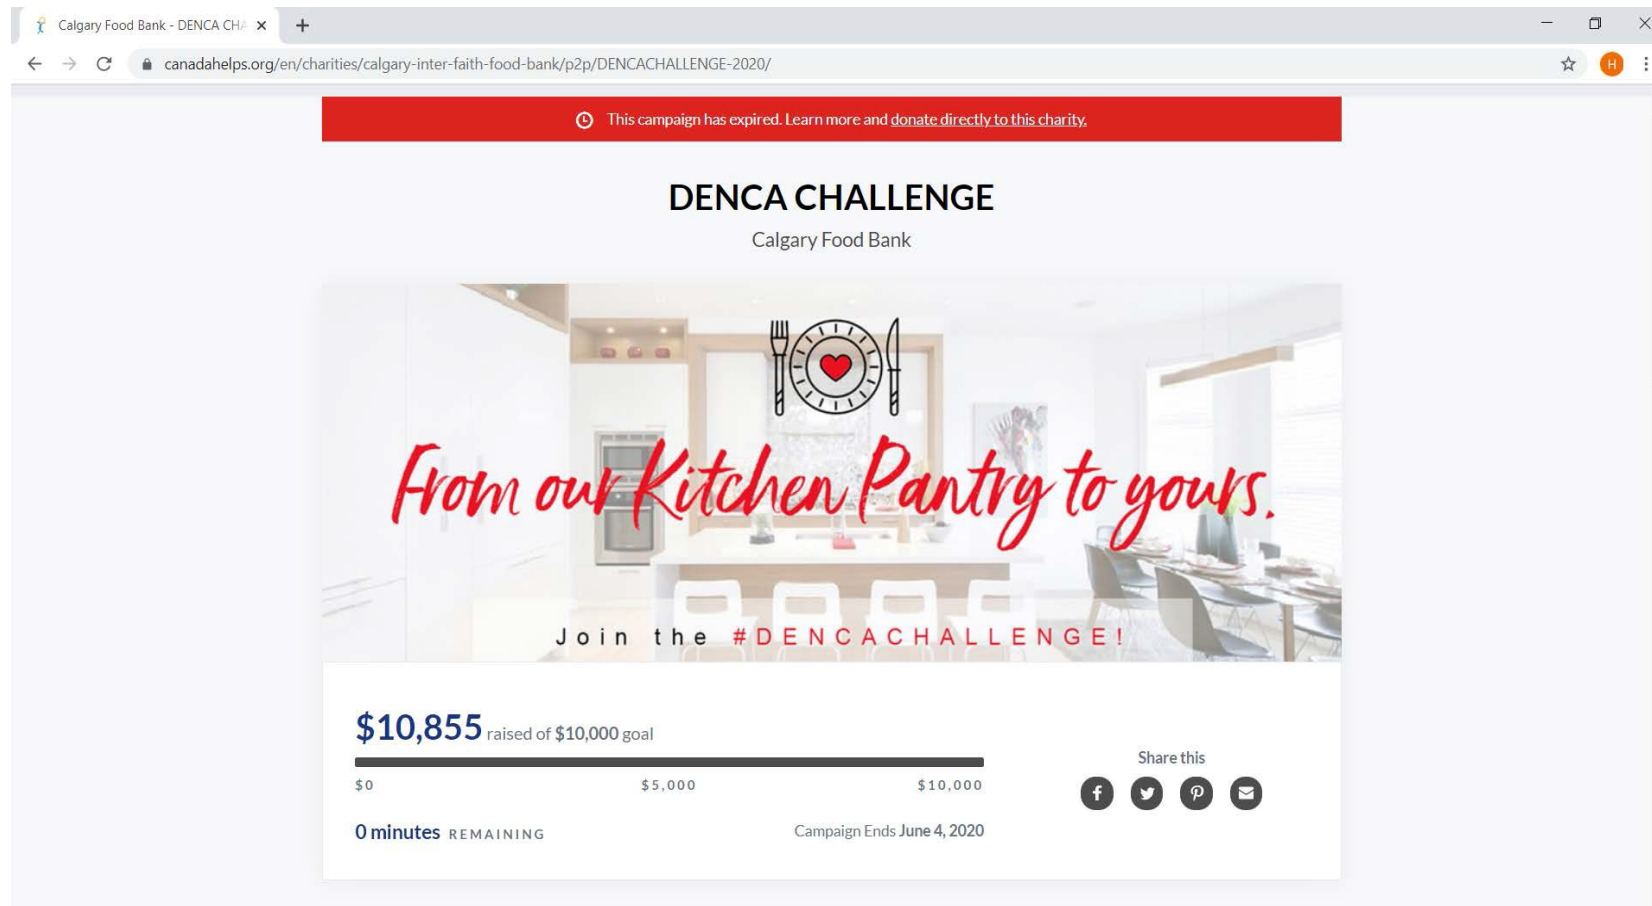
Calgary Food Bank - DENCA CHA

canadahelps.org/en/charities/calgary-inter-faith-food-bank/p2p/DENCACHALLENGE-2020/

H

This campaign has expired. Learn more and donate directly to this charity.

DENCA CHALLENGE

Calgary Food Bank

From our Kitchen Pantry to yours.

Join the #DENCACHALLENGE!

$10,855 raised of $10,000 goal

$0 $5,000 $10,000

0 minutes REMAINING

Campaign Ends June 4, 2020

Share this